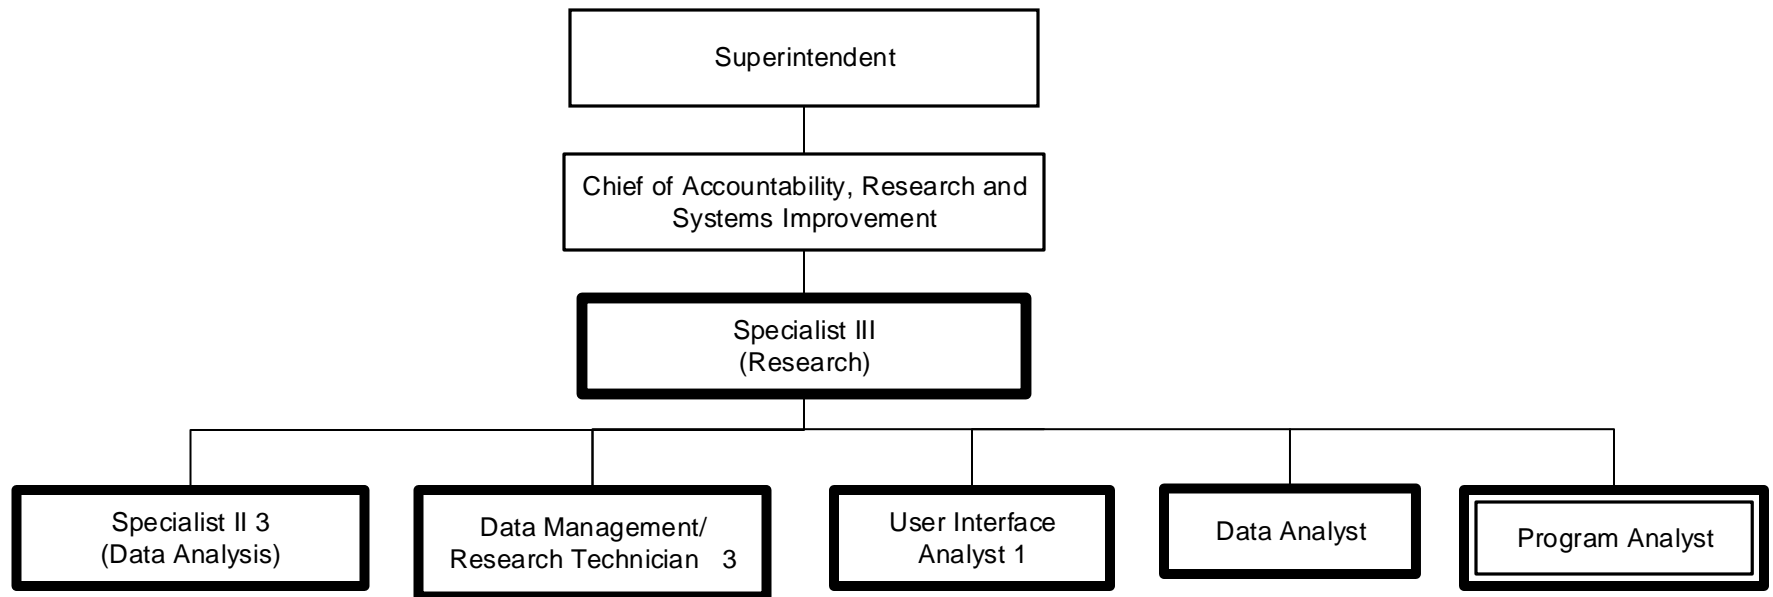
Superintendent

Chief of Accountability, Research and Systems Improvement

Specialist III
(Research)

Specialist II 3
(Data Analysis)

Data Management/
Research Technician 3

User Interface
Analyst 1

Data Analyst

Program Analyst